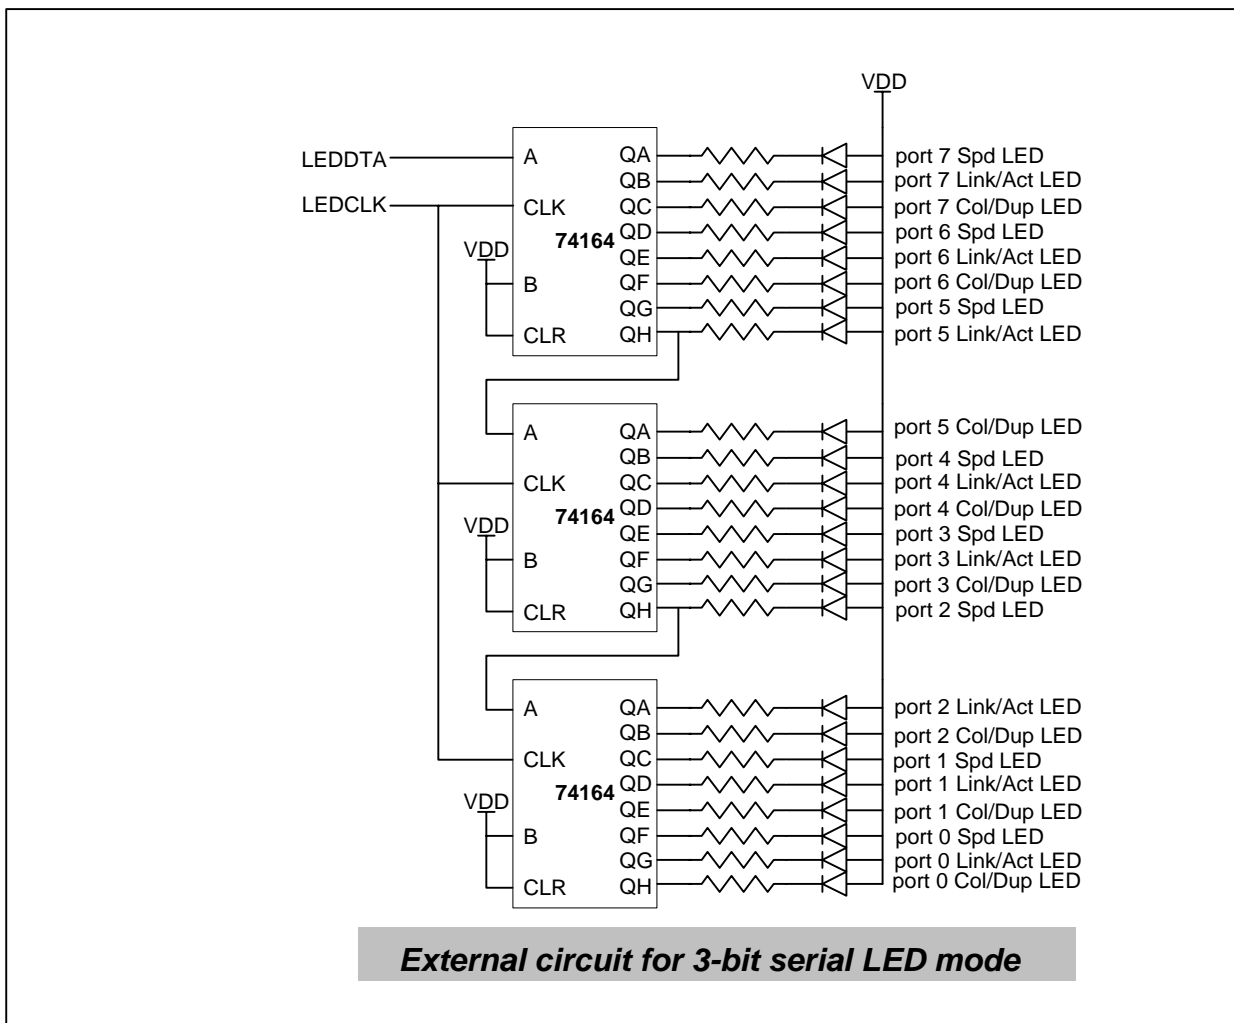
VDD

LEDDTA
LEDCLK

A
CLK
VDD
74164
B
CLR

QA
QB
QC
QD
QE
QF
QG
QH

port 7 Spd LED
port 7 Link/Act LED
port 7 Col/Dup LED
port 6 Spd LED
port 6 Link/Act LED
port 6 Col/Dup LED
port 5 Spd LED
port 5 Link/Act LED

A
CLK
VDD
74164
B
CLR

QA
QB
QC
QD
QE
QF
QG
QH

port 5 Col/Dup LED
port 4 Spd LED
port 4 Link/Act LED
port 4 Col/Dup LED
port 3 Spd LED
port 3 Link/Act LED
port 3 Col/Dup LED
port 2 Spd LED

A
CLK
VDD
74164
B
CLR

QA
QB
QC
QD
QE
QF
QG
QH

port 2 Link/Act LED
port 2 Col/Dup LED
port 1 Spd LED
port 1 Link/Act LED
port 1 Col/Dup LED
port 0 Spd LED
port 0 Link/Act LED
port 0 Col/Dup LED

External circuit for 3-bit serial LED mode